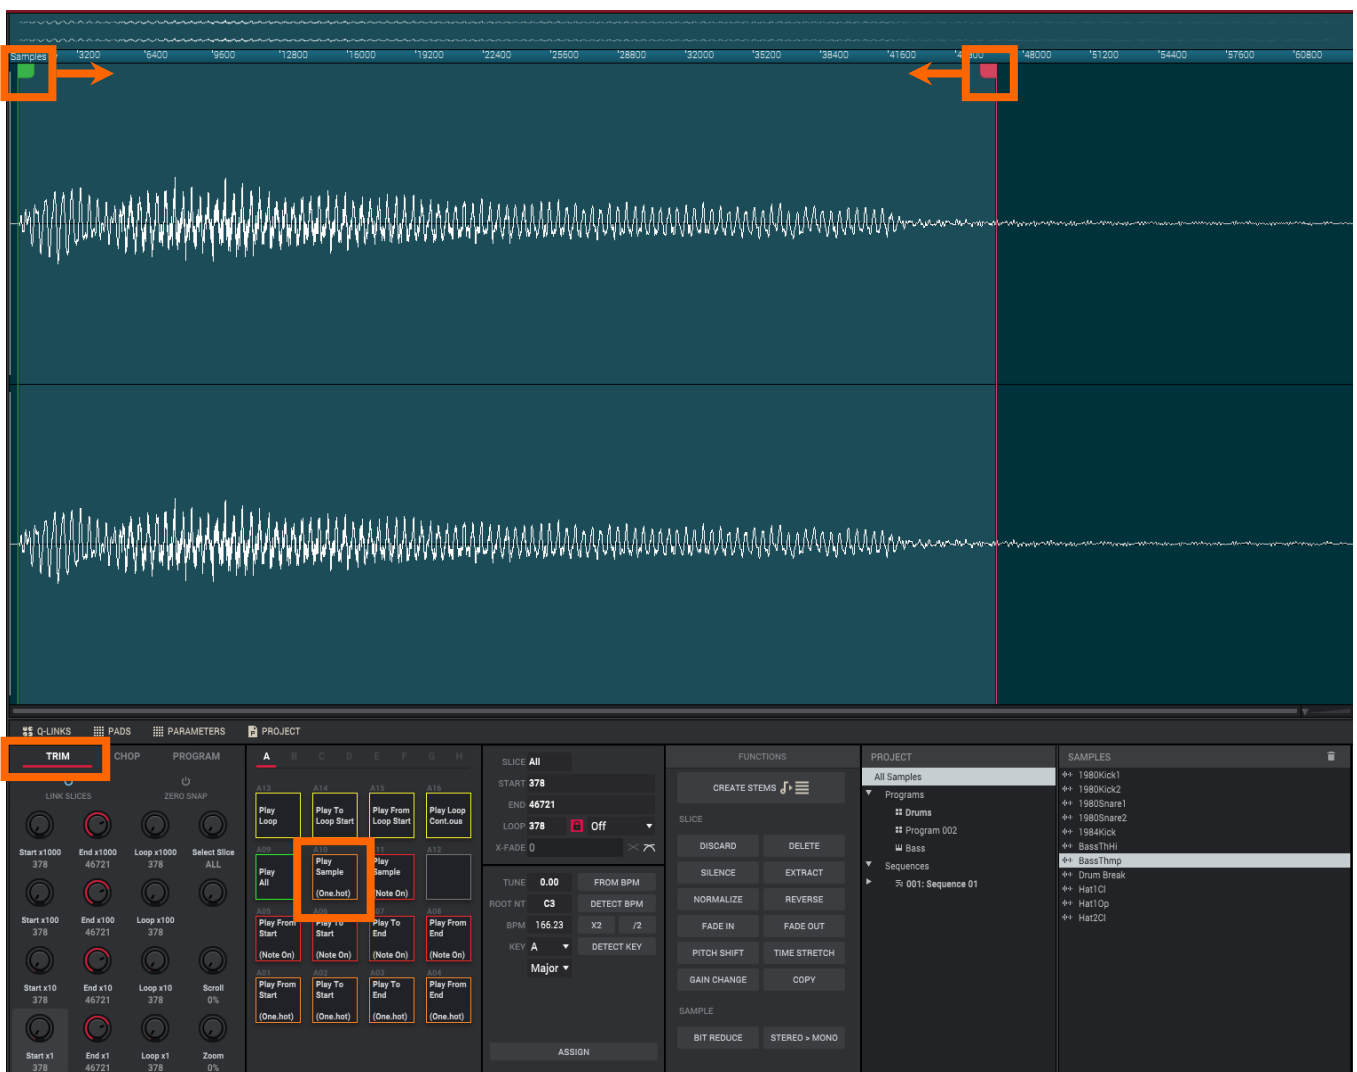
Samples '3200 '6400 '9600 '12800 '16000 '19200 '22400 '25600 '28800 '32000 '35200 '38400 '41600 '4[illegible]00 '48000 '51200 '54400 '57600 '60800

Q-LINKS PADS PARAMETERS PROJECT

TRIM CHOP PROGRAM

LINK SLICES ZERO SNAP

Start x1000 378 End x1000 46721 Loop x1000 378 Select Slice ALL

Start x100 378 End x100 46721 Loop x100 378

Start x10 378 End x10 46721 Loop x10 378 Scroll 0%

Start x1 378 End x1 46721 Loop x1 378 Zoom 0%

A B C D E F G H

A13 Play Loop
A14 Play To Loop Start
A15 Play From Loop Start
A16 Play Loop Cont.ous
A09 Play All
A10 Play Sample (One.hot)
A11 Play Sample (Note On)
A12
A05 Play From Start (Note On)
A06 Play To Start (Note On)
A07 Play To End (Note On)
A08 Play From End (Note On)
A01 Play From Start (One.hot)
A02 Play To Start (One.hot)
A03 Play To End (One.hot)
A04 Play From End (One.hot)

SLICE All
START 378
END 46721
LOOP 378 Off
X-FADE 0

TUNE 0.00 FROM BPM
ROOT NT C3 DETECT BPM
BPM 166.23 X2 /2
KEY A DETECT KEY
Major

ASSIGN

FUNCTIONS
CREATE STEMS
SLICE
DISCARD DELETE
SILENCE EXTRACT
NORMALIZE REVERSE
FADE IN FADE OUT
PITCH SHIFT TIME STRETCH
GAIN CHANGE COPY
SAMPLE
BIT REDUCE STEREO > MONO

PROJECT
All Samples
Programs
Drums
Program 002
Bass
Sequences
001: Sequence 01

SAMPLES
1980Kick1
1980Kick2
1980Snare1
1980Snare2
1984Kick
BassThHi
BassThmp
Drum Break
Hat1Cl
Hat1Op
Hat2Cl